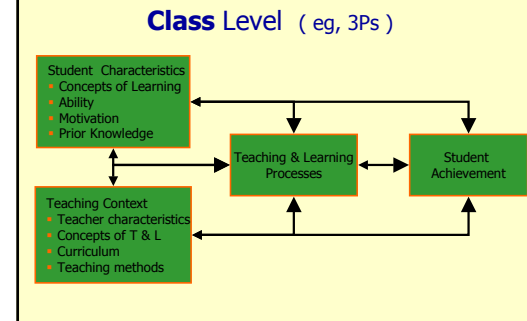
**Class** Level ( eg, 3Ps )

Student Characteristics
- Concepts of Learning
- Ability
- Motivation
- Prior Knowledge

Teaching Context
- Teacher characteristics
- Concepts of T & L
- Curriculum
- Teaching methods

Teaching & Learning Processes

Student Achievement